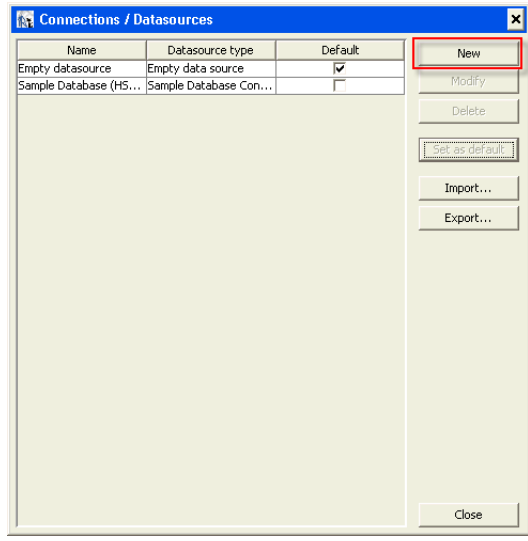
Connections / Datasources

| Name | Datasource type | Default |
|---|---|---|
| Empty datasource | Empty data source | ☑ |
| Sample Database (HS… | Sample Database Con… | ☐ |

New
Modify
Delete
Set as default
Import...
Export...
Close